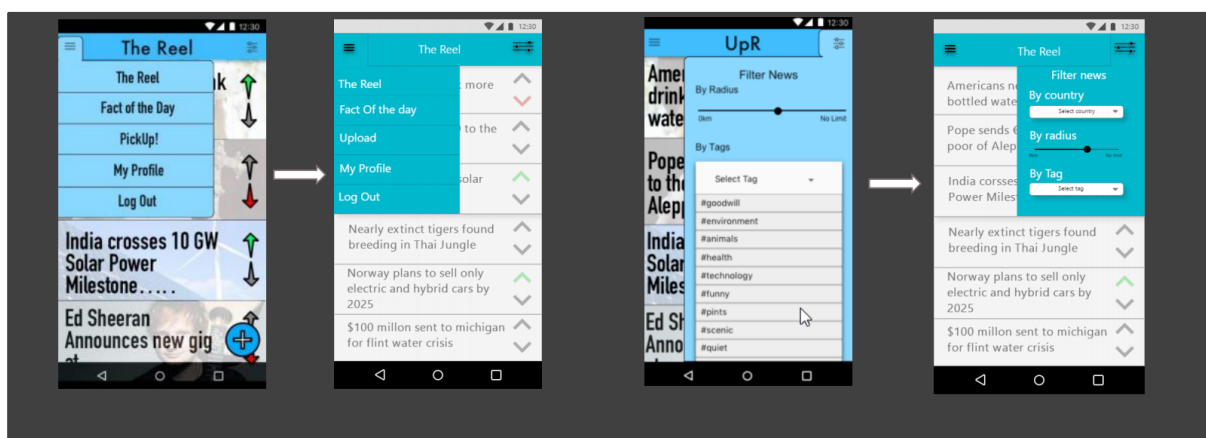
12:30

The Reel

The Reel

Fact of the Day

PickUp!

My Profile

Log Out

India crosses 10 GW Solar Power Milestone.....

Ed Sheeran Announces new gig

12:30

The Reel

The Reel

Fact Of the day

Upload

My Profile

Log Out

more

to the

solar

Nearly extinct tigers found breeding in Thai Jungle

Norway plans to sell only electric and hybrid cars by 2025

$100 millon sent to michigan for flint water crisis

12:30

UpR

Amer drink wate

Pope to th Alepp

India Solar Miles

Ed Sh Anno

Filter News

By Radius

0km

No Limit

By Tags

Select Tag

#goodwill

#environment

#animals

#health

#technology

#funny

#pints

#scenic

#quiet

12:30

The Reel

Americans n bottled wate

Pope sends poor of Alep

India corsses Power Miles

Filter news

By country

Select country

By radius

By Tag

Select tag

Nearly extinct tigers found breeding in Thai Jungle

Norway plans to sell only electric and hybrid cars by 2025

$100 millon sent to michigan for flint water crisis